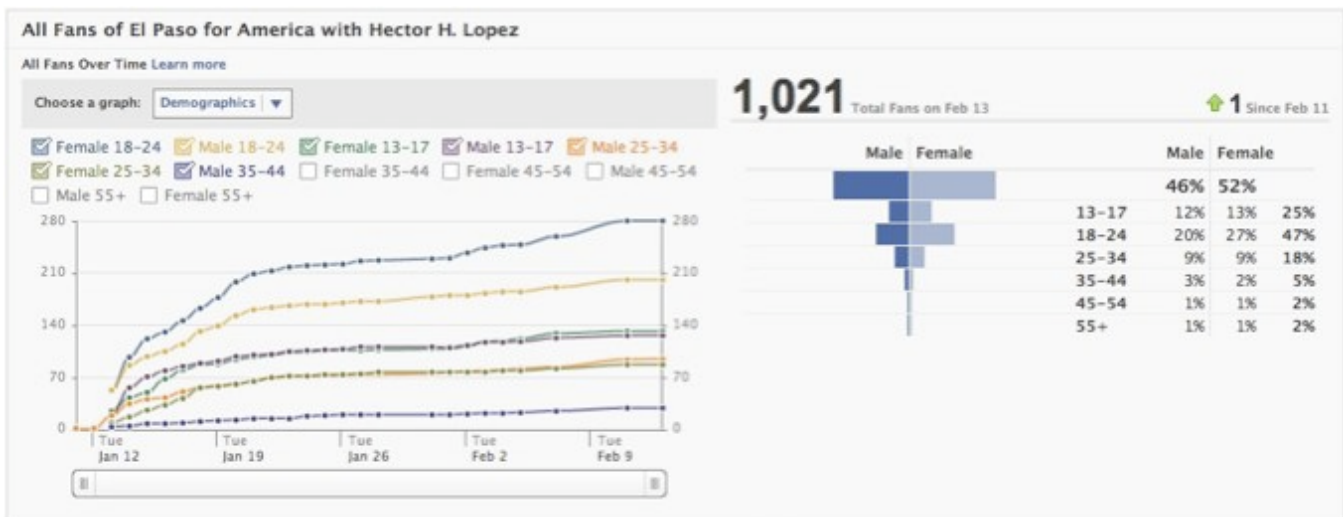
All Fans of El Paso for America with Hector H. Lopez

All Fans Over Time Learn more

Choose a graph: Demographics ▼

Female 18–24 Male 18–24 Female 13–17 Male 13–17 Male 25–34 Female 25–34 Male 35–44 Female 35–44 Female 45–54 Male 45–54 Male 55+ Female 55+

280 210 140 70 0

Tue Jan 12 Tue Jan 19 Tue Jan 26 Tue Feb 2 Tue Feb 9

1,021 Total Fans on Feb 13

1 Since Feb 11

Male Female

| | Male | Female | |
|---|---|---|---|
| | 46% | 52% | |
| 13–17 | 12% | 13% | 25% |
| 18–24 | 20% | 27% | 47% |
| 25–34 | 9% | 9% | 18% |
| 35–44 | 3% | 2% | 5% |
| 45–54 | 1% | 1% | 2% |
| 55+ | 1% | 1% | 2% |